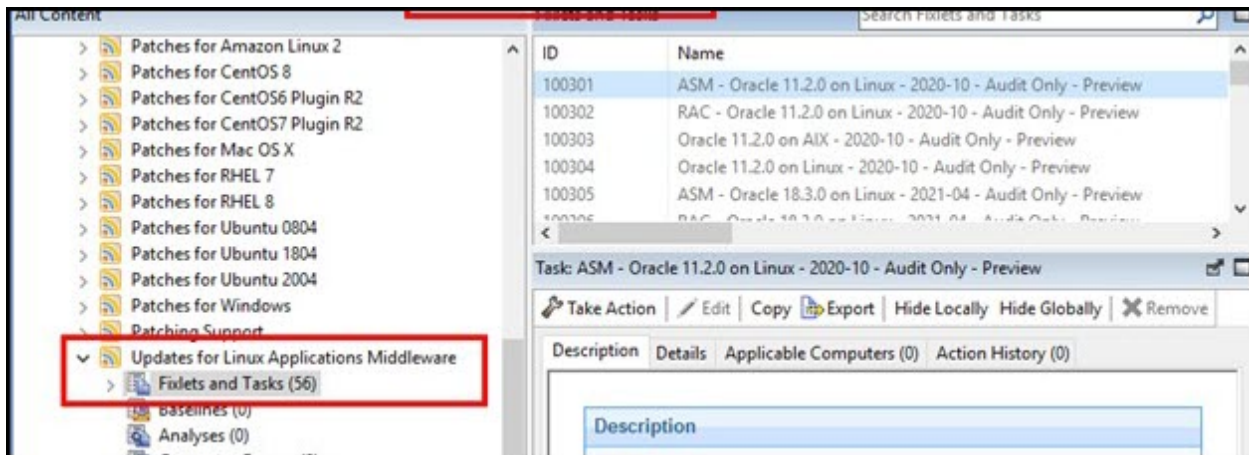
All Content

Patches for Amazon Linux 2
Patches for CentOS 8
Patches for CentOS6 Plugin R2
Patches for CentOS7 Plugin R2
Patches for Mac OS X
Patches for RHEL 7
Patches for RHEL 8
Patches for Ubuntu 0804
Patches for Ubuntu 1804
Patches for Ubuntu 2004
Patches for Windows
Patching Support
Updates for Linux Applications Middleware
Fixlets and Tasks (56)
Baselines (0)
Analyses (0)

Fixlets and Tasks

Search Fixlets and Tasks

| ID | Name |
|---|---|
| 100301 | ASM - Oracle 11.2.0 on Linux - 2020-10 - Audit Only - Preview |
| 100302 | RAC - Oracle 11.2.0 on Linux - 2020-10 - Audit Only - Preview |
| 100303 | Oracle 11.2.0 on AIX - 2020-10 - Audit Only - Preview |
| 100304 | Oracle 11.2.0 on Linux - 2020-10 - Audit Only - Preview |
| 100305 | ASM - Oracle 18.3.0 on Linux - 2021-04 - Audit Only - Preview |
| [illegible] | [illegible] |

Task: ASM - Oracle 11.2.0 on Linux - 2020-10 - Audit Only - Preview

Take Action | Edit | Copy | Export | Hide Locally | Hide Globally | Remove

Description | Details | Applicable Computers (0) | Action History (0)

Description